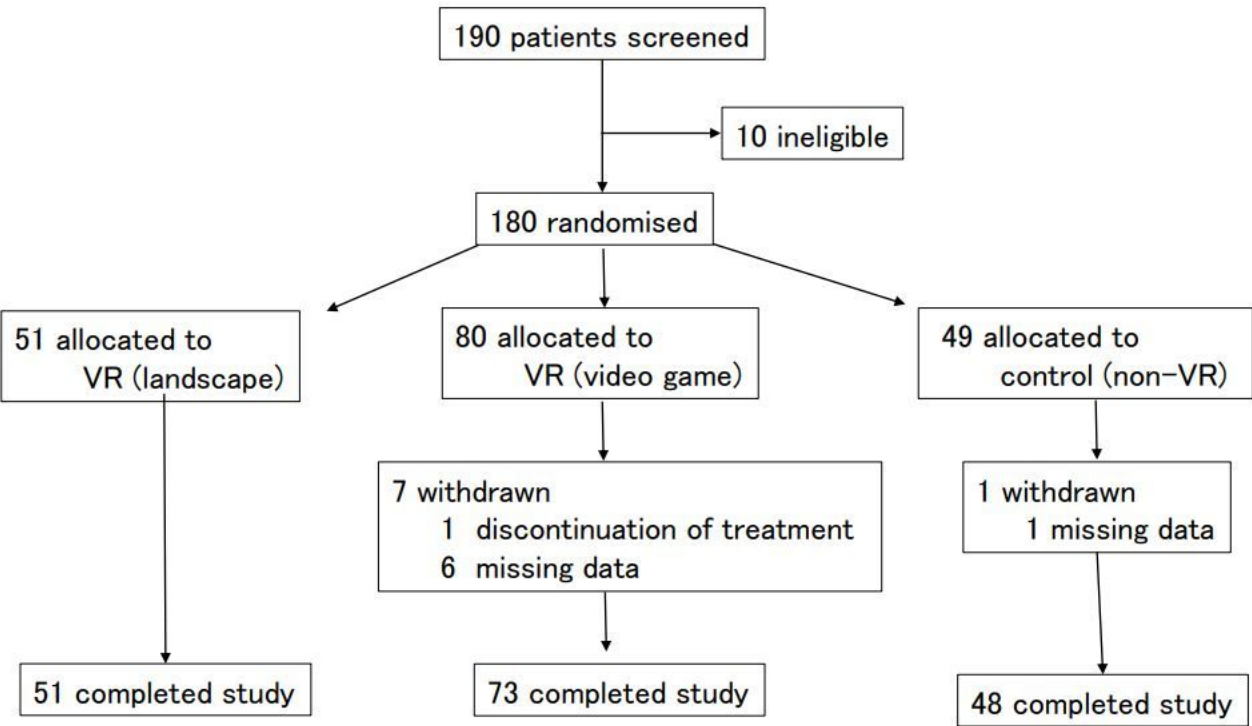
190 patients screened

10 ineligible

180 randomised

51 allocated to VR (landscape)

80 allocated to VR (video game)

49 allocated to control (non-VR)

7 withdrawn
1 discontinuation of treatment
6 missing data

1 withdrawn
1 missing data

51 completed study

73 completed study

48 completed study